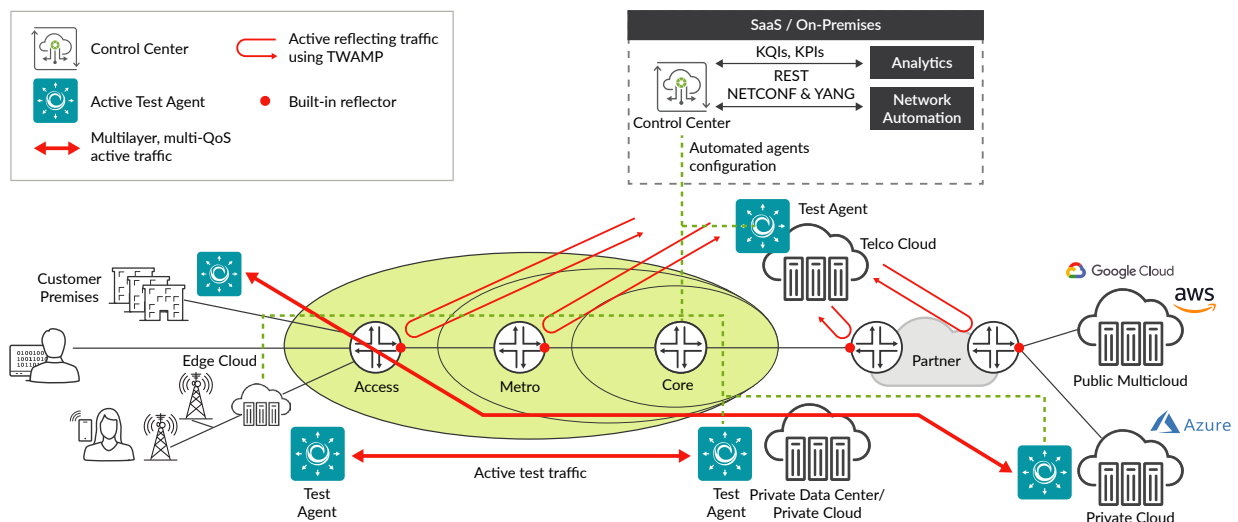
Control Center

Active reflecting traffic using TWAMP

Active Test Agent

Built-in reflector

Multilayer, multi-QoS active traffic

SaaS / On-Premises

KQIs, KPIs

Analytics

REST

NETCONF & YANG

Network Automation

Control Center

Automated agents configuration

Test Agent

Telco Cloud

Google Cloud

aws

Customer Premises

Edge Cloud

0100100
0010101
1011

Access

Metro

Core

Partner

Public Multicloud

Azure

Test Agent

Active test traffic

Test Agent

Private Data Center/ Private Cloud

Private Cloud